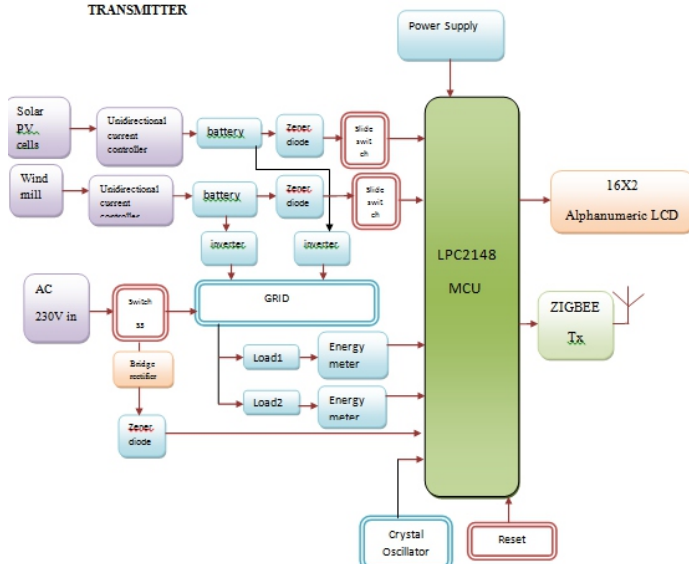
TRANSMITTER

Power Supply

Solar PV cells

Unidirectional current controller

battery

Zener diode

Slide swit ch

Wind mill

Unidirectional current controller

battery

Zener diode

Slide swit ch

16X2 Alphanumeric LCD

inverter

inverter

LPC2148 MCU

AC 230V in

Switch ss

GRID

ZIGBEE Tx

Bridge rectifier

Load1

Energy meter

Load2

Energy meter

Zener diode

Crystal Oscillator

Reset